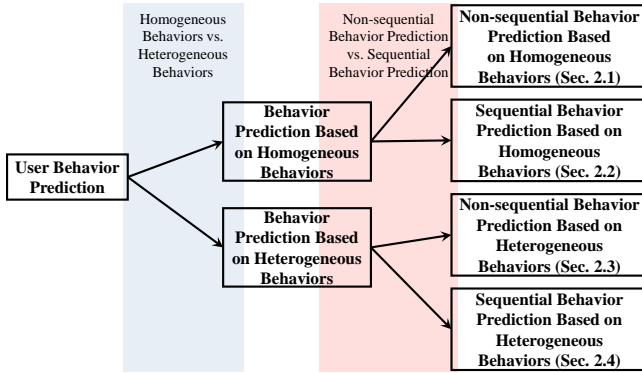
Homogeneous Behaviors vs. Heterogeneous Behaviors

Non-sequential Behavior Prediction vs. Sequential Behavior Prediction

User Behavior Prediction

Behavior Prediction Based on Homogeneous Behaviors

Behavior Prediction Based on Heterogeneous Behaviors

Non-sequential Behavior Prediction Based on Homogeneous Behaviors (Sec. 2.1)

Sequential Behavior Prediction Based on Homogeneous Behaviors (Sec. 2.2)

Non-sequential Behavior Prediction Based on Heterogeneous Behaviors (Sec. 2.3)

Sequential Behavior Prediction Based on Heterogeneous Behaviors (Sec. 2.4)